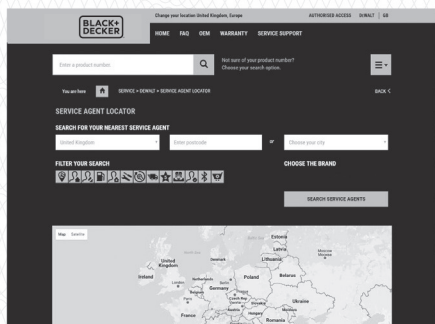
BLACK+DECKER

Change your location United Kingdom, Europe

AUTHORISED ACCESS | DEWALT | GB

HOME FAQ OEM WARRANTY SERVICE SUPPORT

Enter a product number

Not sure of your product number? Choose your search option.

You are here SERVICE > DEWALT > SERVICE AGENT LOCATOR

BACK <

SERVICE AGENT LOCATOR

SEARCH FOR YOUR NEAREST SERVICE AGENT

United Kingdom

Enter postcode

or

Choose your city

FILTER YOUR SEARCH

CHOOSE THE BRAND

SEARCH SERVICE AGENTS

Map Satellite

Estonia

Latvia

Moscow

United Kingdom

Denmark

Lithuania

Ireland

Netherlands

Belarus

Poland

Germany

Paris

Czech Rep.

Ukraine

Slovakia

France

Hungary

Romania